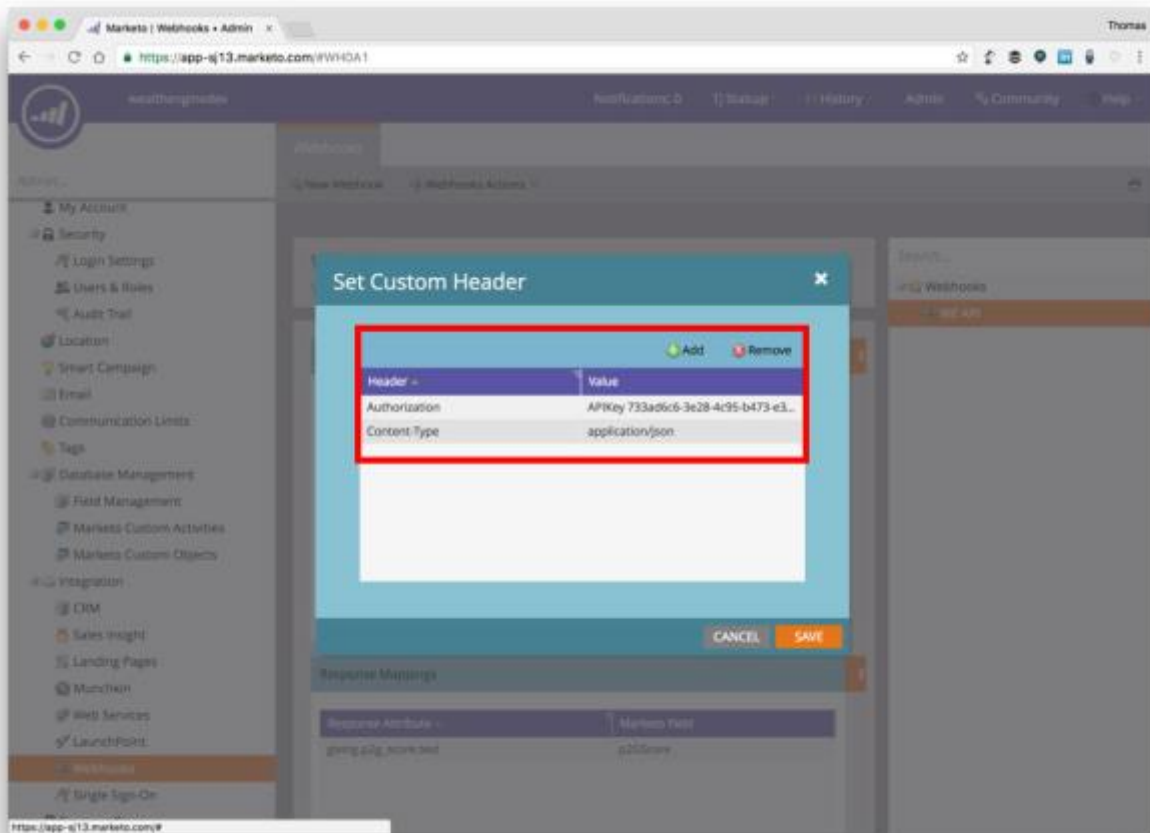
Marketo | Webhooks • Admin

Thomas

https://app-sj13.marketo.com/#WH0A1

Notifications: 0  Statuses  History  Admin  Community  Help

Webhooks

New Webhook  Webhooks Actions

My Account
Security
Login Settings
Users & Roles
Audit Trail
Location
Smart Campaign
Email
Communication Limits
Tags
Database Management
Field Management
Marketo Custom Activities
Marketo Custom Objects
Integration
CRM
Sales Insight
Landing Pages
Munchkin
Web Services
LaunchPoint
Webhooks
Single Sign-On

Set Custom Header

Add  Remove

| Header | Value |
|---|---|
| Authorization | APIKey 733ad6c6-3e28-4c95-b473-e3... |
| Content-Type | application/json |

CANCEL  SAVE

Response Mappings

| Response Attribute | Marketo Field |
|---|---|
| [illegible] | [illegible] |

Search...
Webhooks

https://app-sj13.marketo.com/#